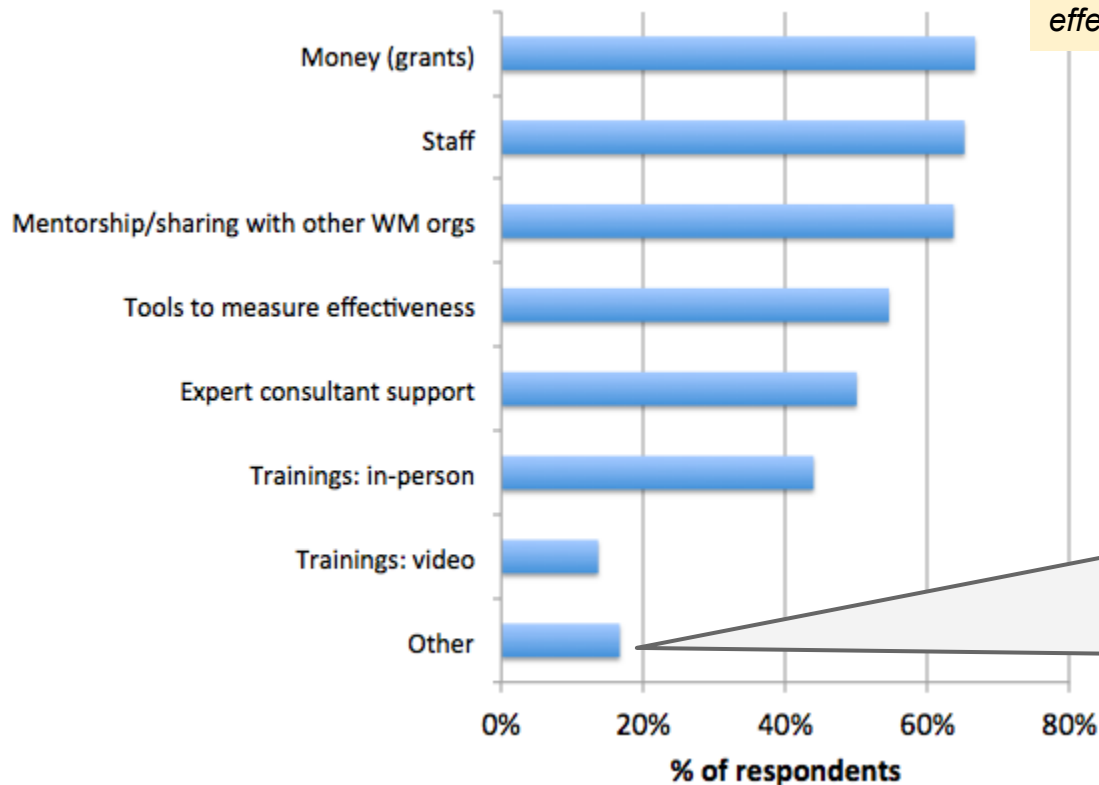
effe

Money (grants)
Staff
Mentorship/sharing with other WM orgs
Tools to measure effectiveness
Expert consultant support
Trainings: in-person
Trainings: video
Other

0%
20%
40%
60%
80%

% of respondents